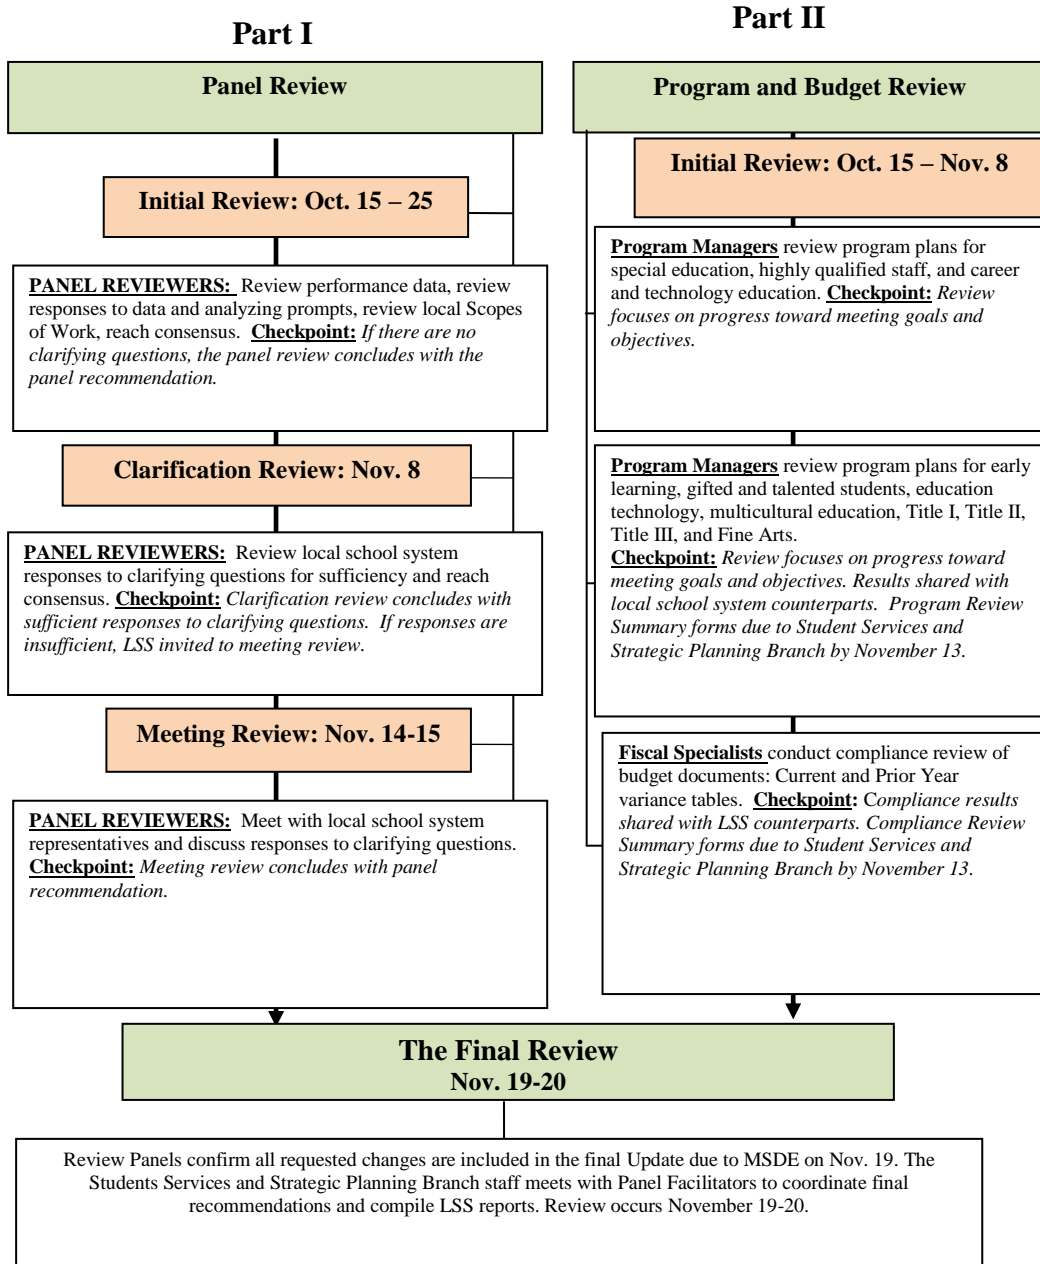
Part I

Panel Review

Initial Review: Oct. 15 – 25

PANEL REVIEWERS: Review performance data, review responses to data and analyzing prompts, review local Scopes of Work, reach consensus. Checkpoint: If there are no clarifying questions, the panel review concludes with the panel recommendation.

Clarification Review: Nov. 8

PANEL REVIEWERS: Review local school system responses to clarifying questions for sufficiency and reach consensus. Checkpoint: Clarification review concludes with sufficient responses to clarifying questions. If responses are insufficient, LSS invited to meeting review.

Meeting Review: Nov. 14-15

PANEL REVIEWERS: Meet with local school system representatives and discuss responses to clarifying questions. Checkpoint: Meeting review concludes with panel recommendation.

Part II

Program and Budget Review

Initial Review: Oct. 15 – Nov. 8

Program Managers review program plans for special education, highly qualified staff, and career and technology education. Checkpoint: Review focuses on progress toward meeting goals and objectives.

Program Managers review program plans for early learning, gifted and talented students, education technology, multicultural education, Title I, Title II, Title III, and Fine Arts.
Checkpoint: Review focuses on progress toward meeting goals and objectives. Results shared with local school system counterparts. Program Review Summary forms due to Student Services and Strategic Planning Branch by November 13.

Fiscal Specialists conduct compliance review of budget documents: Current and Prior Year variance tables. Checkpoint: Compliance results shared with LSS counterparts. Compliance Review Summary forms due to Student Services and Strategic Planning Branch by November 13.

The Final Review
Nov. 19-20

Review Panels confirm all requested changes are included in the final Update due to MSDE on Nov. 19. The Students Services and Strategic Planning Branch staff meets with Panel Facilitators to coordinate final recommendations and compile LSS reports. Review occurs November 19-20.